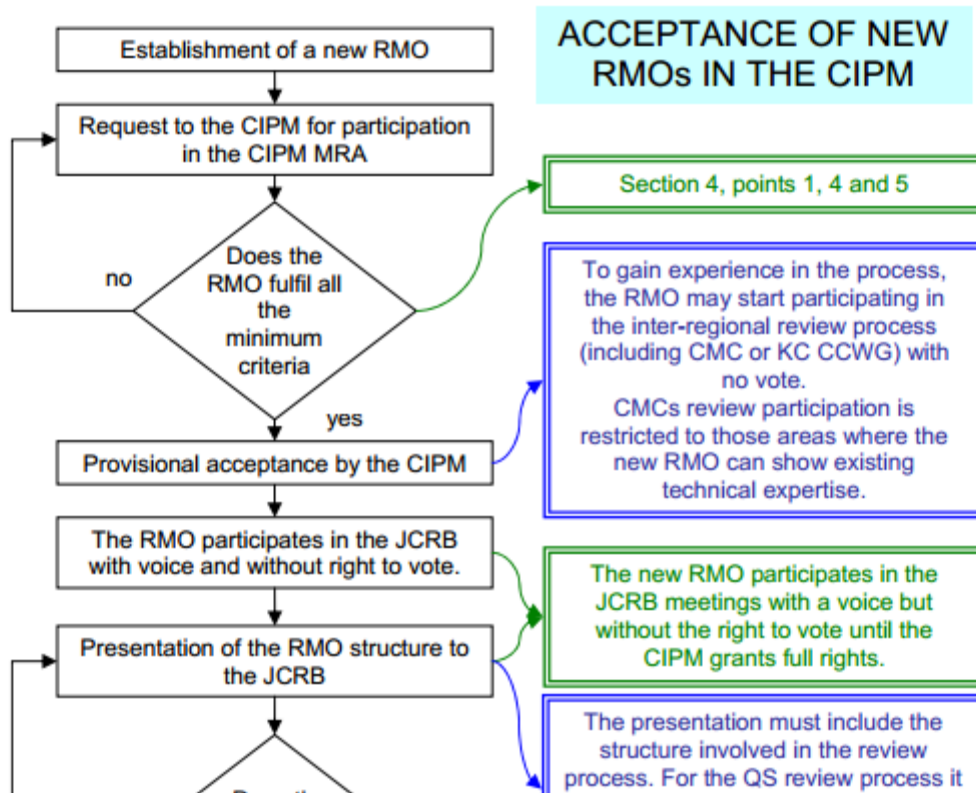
ACCEPTANCE OF NEW RMOs IN THE CIPM

Establishment of a new RMO

Request to the CIPM for participation in the CIPM MRA

Does the RMO fulfil all the minimum criteria

no

yes

Section 4, points 1, 4 and 5

To gain experience in the process, the RMO may start participating in the inter-regional review process (including CMC or KC CCWG) with no vote.
CMCs review participation is restricted to those areas where the new RMO can show existing technical expertise.

Provisional acceptance by the CIPM

The RMO participates in the JCRB with voice and without right to vote.

The new RMO participates in the JCRB meetings with a voice but without the right to vote until the CIPM grants full rights.

Presentation of the RMO structure to the JCRB

The presentation must include the structure involved in the review process. For the QS review process it

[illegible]